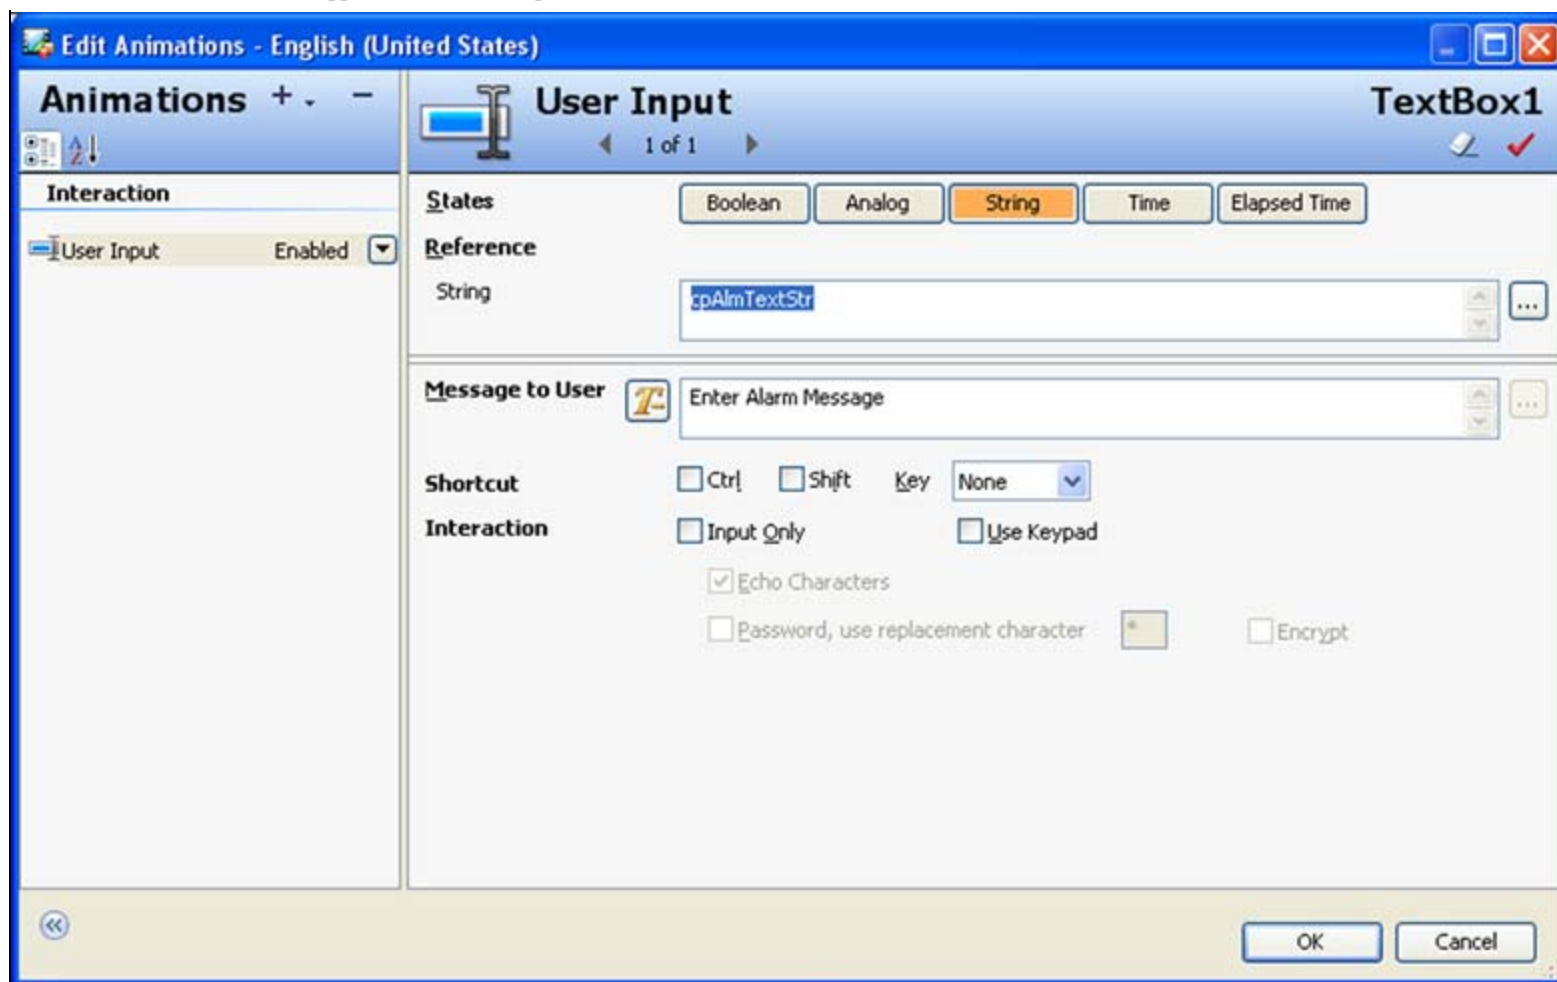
Edit Animations - English (United States)

Animations + -

Interaction

User Input Enabled

User Input
1 of 1

TextBox1

States
Boolean Analog String Time Elapsed Time

Reference
String cpAlmTextStr

Message to User Enter Alarm Message

Shortcut Ctrl Shift Key None

Interaction Input Only Use Keypad

Echo Characters

Password, use replacement character * Encrypt

OK Cancel